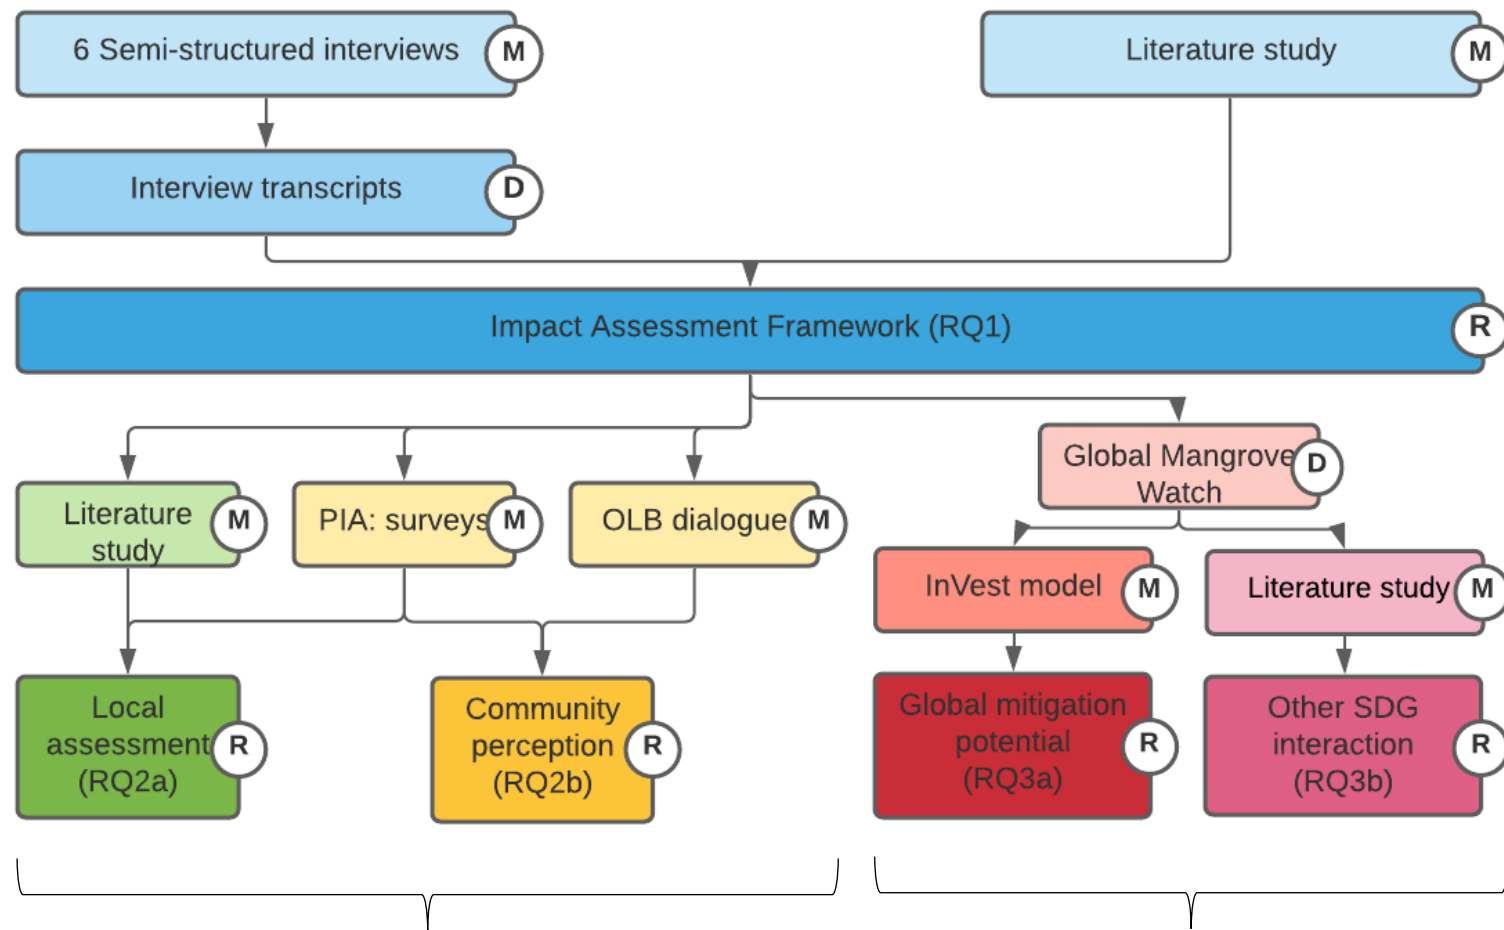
6 Semi-structured interviews M

Literature study M

Interview transcripts D

Impact Assessment Framework (RQ1) R

Literature study M

PIA: surveys M

OLB dialogue M

Global Mangrove Watch D

InVest model M

Literature study M

Local assessment (RQ2a) R

Community perception (RQ2b) R

Global mitigation potential (RQ3a) R

Other SDG interaction (RQ3b) R